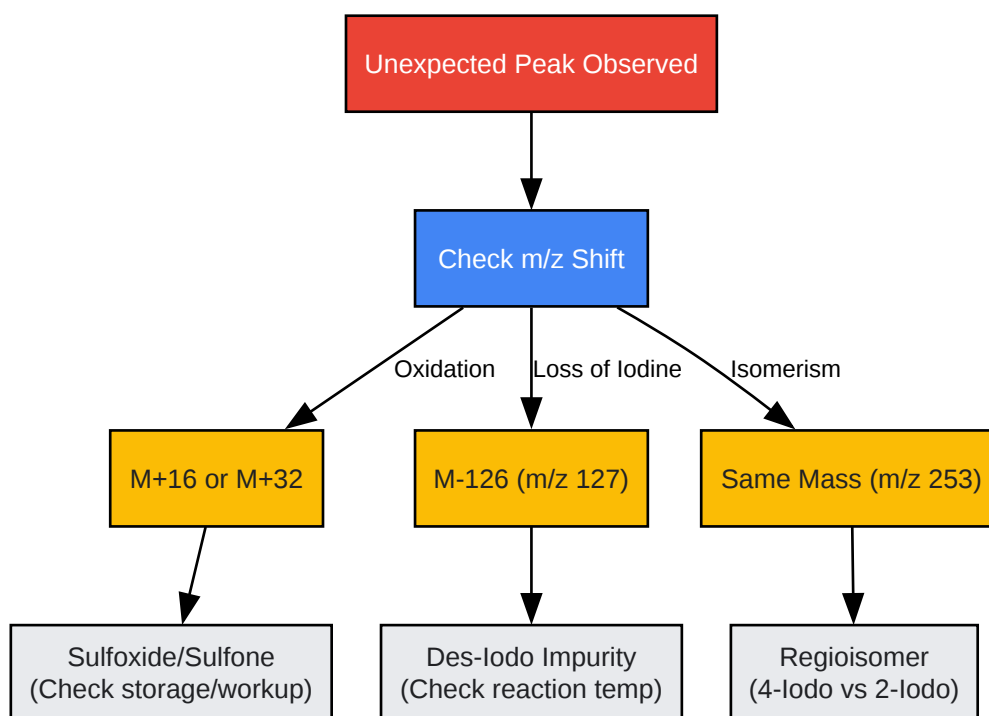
Unexpected Peak Observed

Check m/z Shift

Oxidation

Loss of Iodine

Isomerism

M+16 or M+32

M-126 (m/z 127)

Same Mass (m/z 253)

Sulfoxide/Sulfone
(Check storage/workup)

Des-Iodo Impurity
(Check reaction temp)

Regioisomer
(4-Iodo vs 2-Iodo)